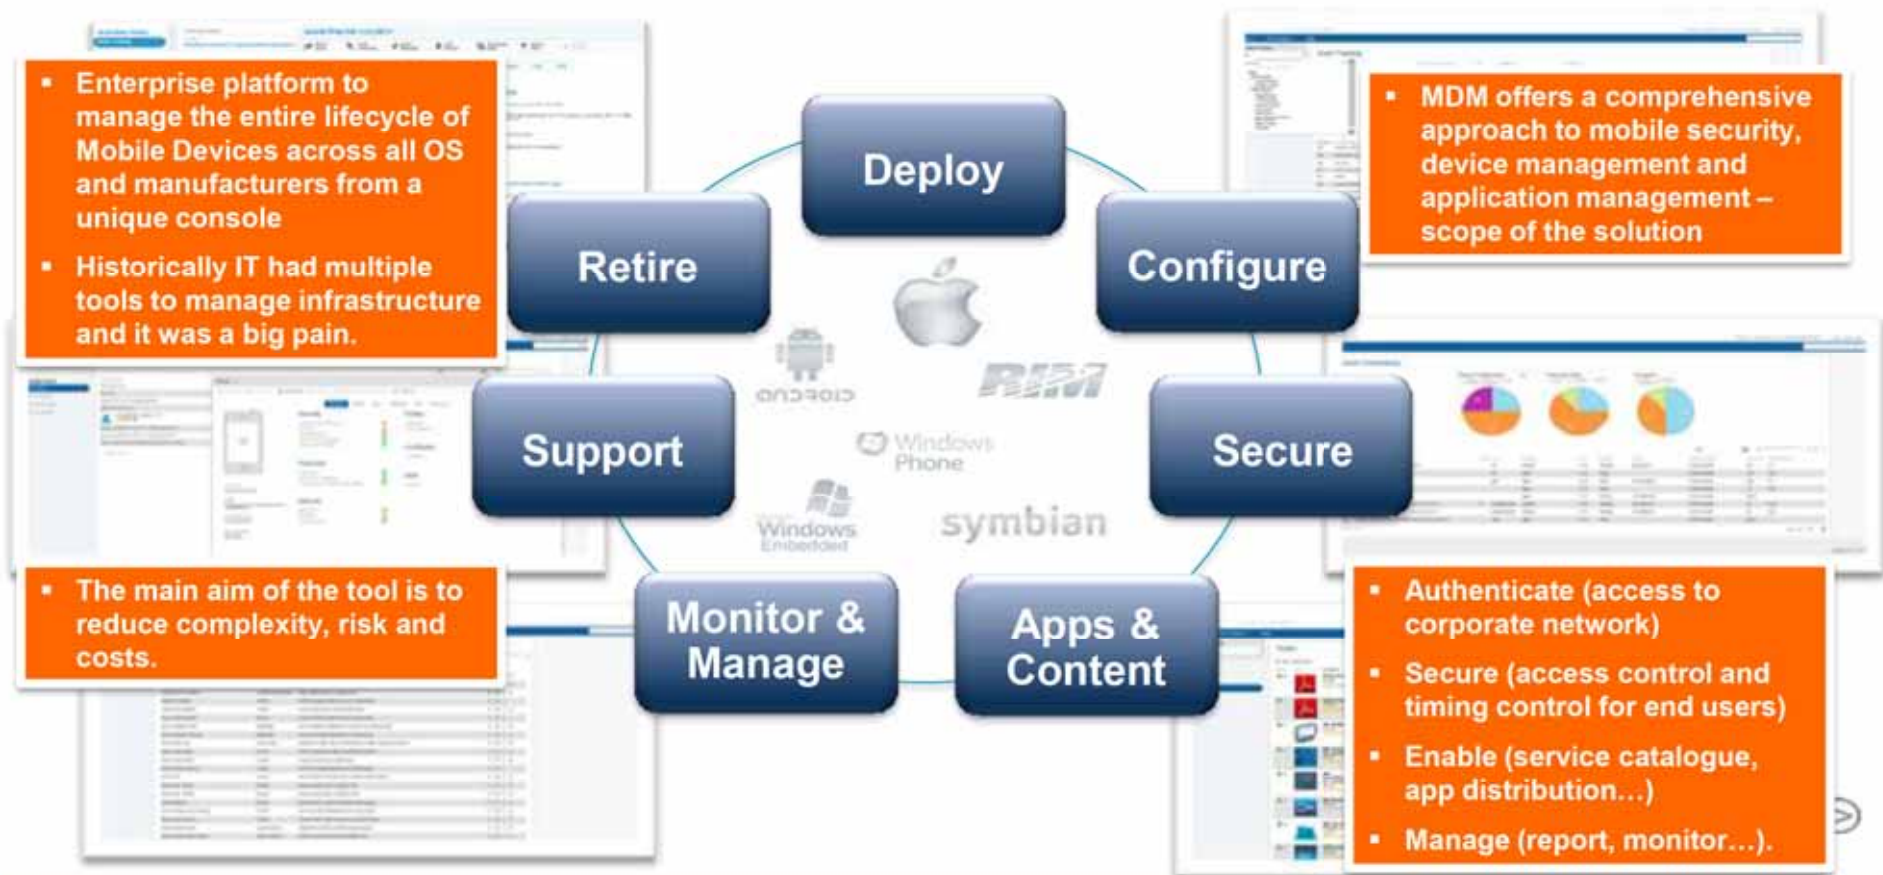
- Enterprise platform to manage the entire lifecycle of Mobile Devices across all OS and manufacturers from a unique console
- Historically IT had multiple tools to manage infrastructure and it was a big pain.

- MDM offers a comprehensive approach to mobile security, device management and application management – scope of the solution

Deploy

Configure

Secure

Apps & Content

Monitor & Manage

Support

Retire

android

RIM

Windows Phone

Windows Embedded

symbian

- The main aim of the tool is to reduce complexity, risk and costs.

- Authenticate (access to corporate network)
- Secure (access control and timing control for end users)
- Enable (service catalogue, app distribution…)
- Manage (report, monitor…).